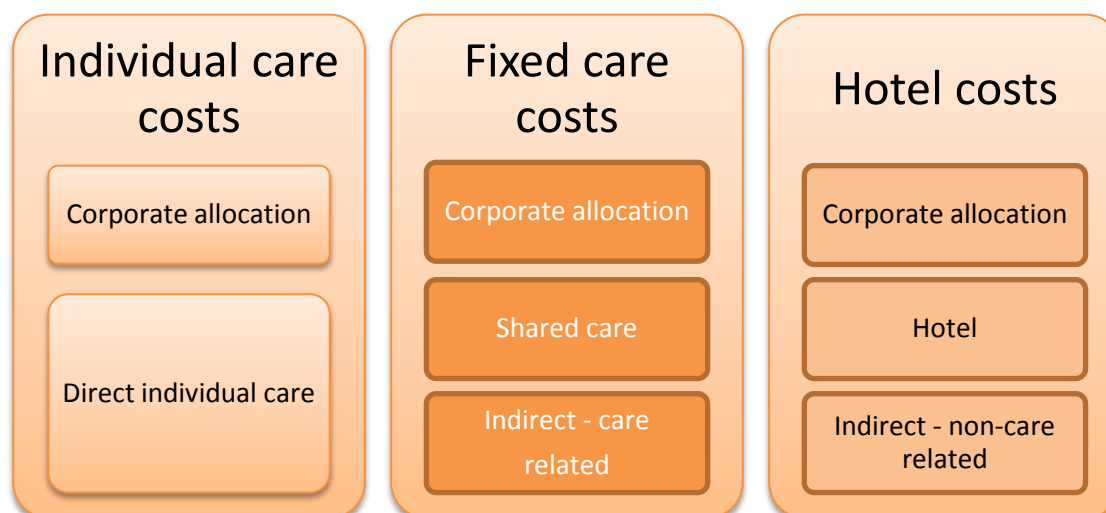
Individual care costs

Corporate allocation

Direct individual care

Fixed care costs

Corporate allocation

Shared care

Indirect - care related

Hotel costs

Corporate allocation

Hotel

Indirect - non-care related